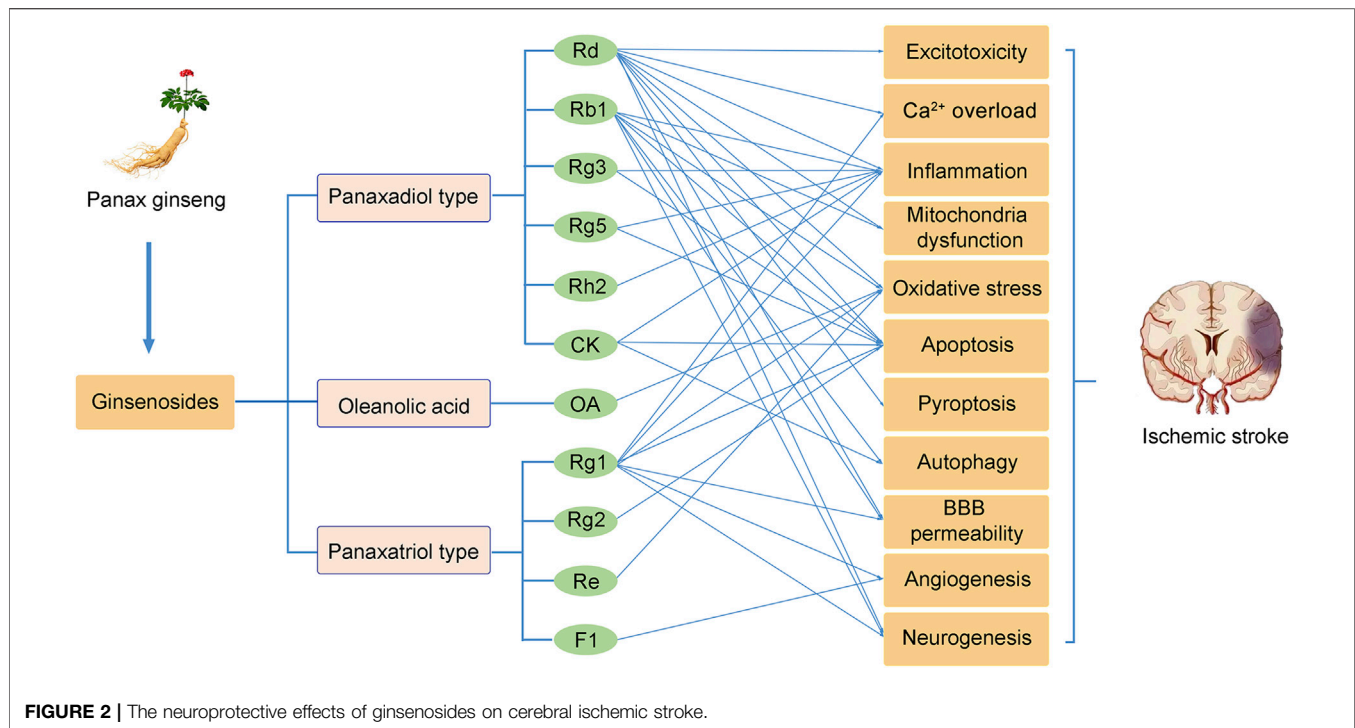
Panax ginseng

Ginsenosides

Panaxadiol type

Oleanolic acid

Panaxatriol type

Rd

Rb1

Rg3

Rg5

Rh2

CK

OA

Rg1

Rg2

Re

F1

Excitotoxicity

$Ca^{2+}$ overload

Inflammation

Mitochondria dysfunction

Oxidative stress

Apoptosis

Pyroptosis

Autophagy

BBB permeability

Angiogenesis

Neurogenesis

Ischemic stroke

**FIGURE 2 |** The neuroprotective effects of ginsenosides on cerebral ischemic stroke.